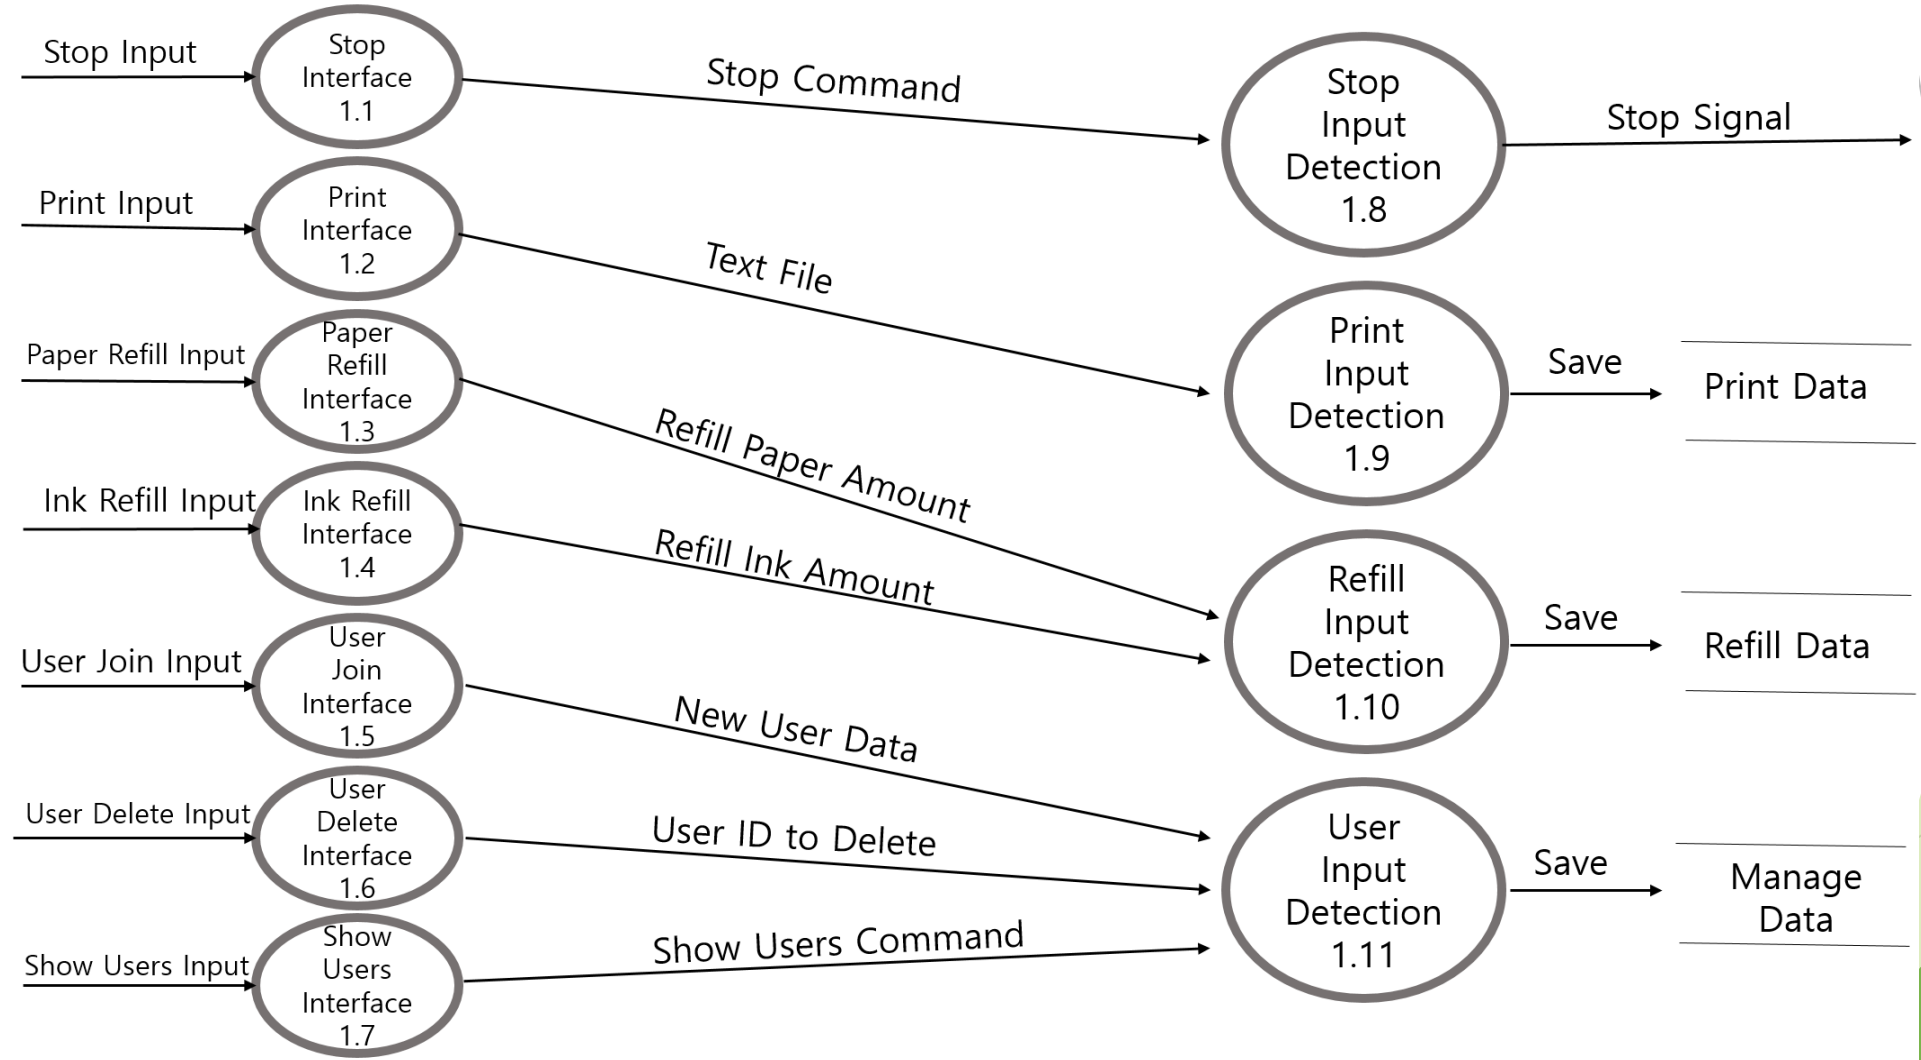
Stop Input
Stop Interface 1.1
Stop Command
Stop Input Detection 1.8
Stop Signal

Print Input
Print Interface 1.2
Text File
Print Input Detection 1.9
Save
Print Data

Paper Refill Input
Paper Refill Interface 1.3
Refill Paper Amount

Ink Refill Input
Ink Refill Interface 1.4
Refill Ink Amount
Refill Input Detection 1.10
Save
Refill Data

User Join Input
User Join Interface 1.5
New User Data

User Delete Input
User Delete Interface 1.6
User ID to Delete
User Input Detection 1.11
Save
Manage Data

Show Users Input
Show Users Interface 1.7
Show Users Command